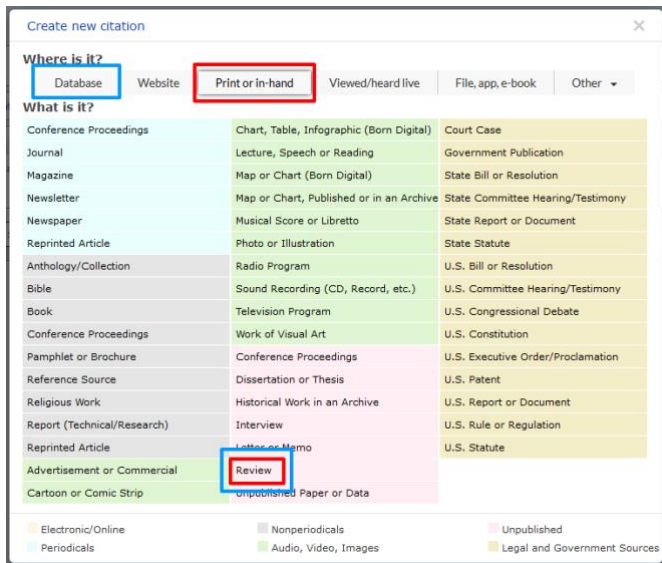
Create new citation

×

Where is it?

Database | Website | Print or in-hand | Viewed/heard live | File, app, e-book | Other ▾

What is it?

| | | |
|---|---|---|
| Conference Proceedings | Chart, Table, Infographic (Born Digital) | Court Case |
| Journal | Lecture, Speech or Reading | Government Publication |
| Magazine | Map or Chart (Born Digital) | State Bill or Resolution |
| Newsletter | Map or Chart, Published or in an Archive | State Committee Hearing/Testimony |
| Newspaper | Musical Score or Libretto | State Report or Document |
| Reprinted Article | Photo or Illustration | State Statute |
| Anthology/Collection | Radio Program | U.S. Bill or Resolution |
| Bible | Sound Recording (CD, Record, etc.) | U.S. Committee Hearing/Testimony |
| Book | Television Program | U.S. Congressional Debate |
| Conference Proceedings | Work of Visual Art | U.S. Constitution |
| Pamphlet or Brochure | Conference Proceedings | U.S. Executive Order/Proclamation |
| Reference Source | Dissertation or Thesis | U.S. Patent |
| Religious Work | Historical Work in an Archive | U.S. Report or Document |
| Report (Technical/Research) | Interview | U.S. Rule or Regulation |
| Reprinted Article | Letter or Memo | U.S. Statute |
| Advertisement or Commercial | Review | |
| Cartoon or Comic Strip | Unpublished Paper or Data | |

Electronic/Online
Periodicals
Nonperiodicals
Audio, Video, Images
Unpublished
Legal and Government Sources